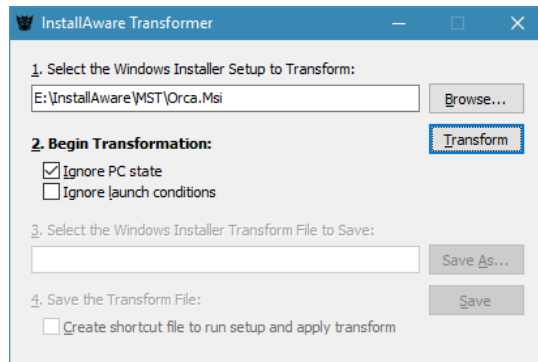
InstallAware Transformer

1. Select the Windows Installer Setup to Transform:

E:\InstallAware\MST\Orca.Msi

Browse...

2. Begin Transformation:

Transform

Ignore PC state

Ignore launch conditions

3. Select the Windows Installer Transform File to Save:

Save As...

4. Save the Transform File:

Save

Create shortcut file to run setup and apply transform